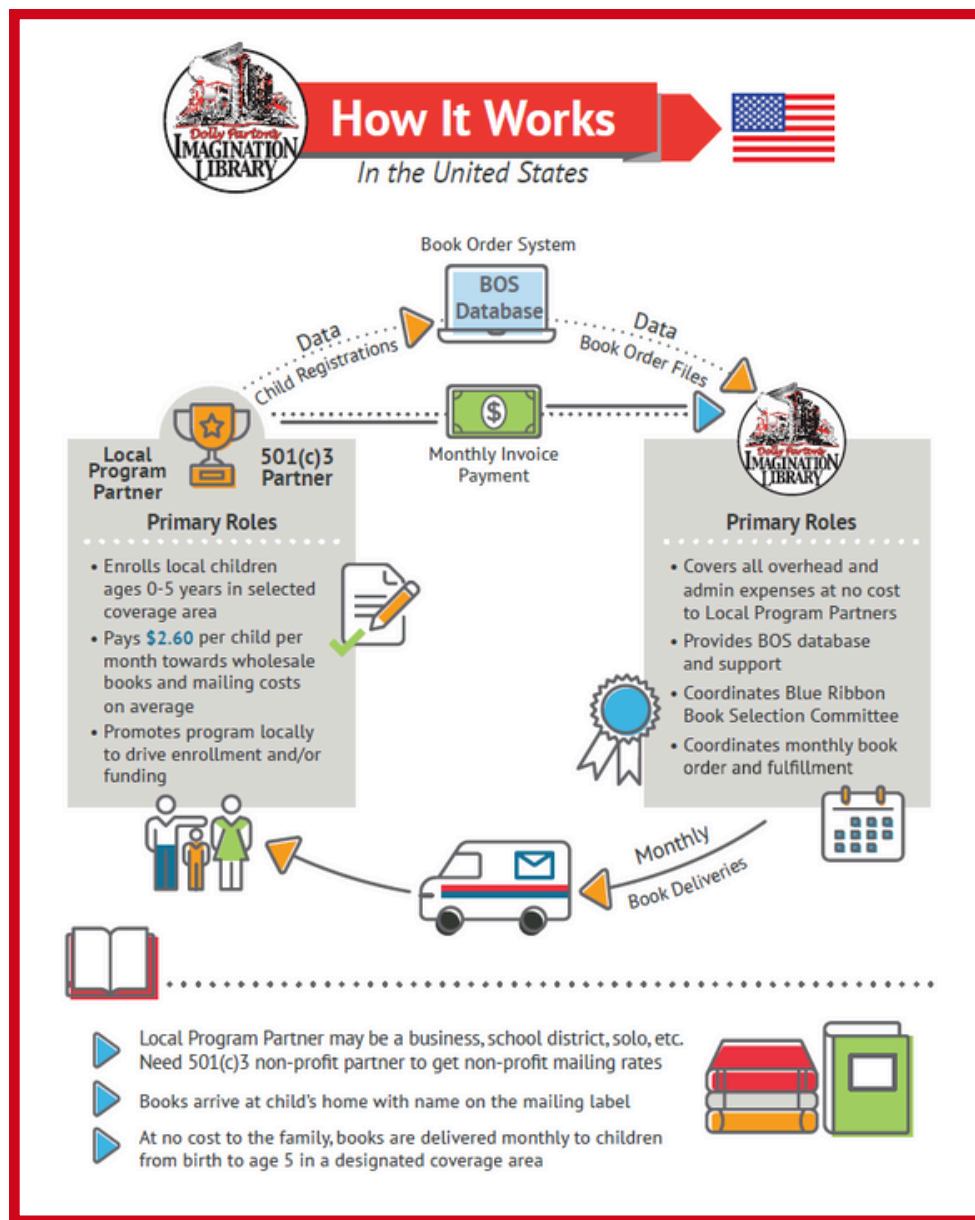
Dolly Parton's Imagination Library

How It Works

In the United States

Book Order System

BOS Database

Data
Child Registrations

Data
Book Order Files

$

Monthly Invoice Payment

Local Program Partner

501(c)3 Partner

Primary Roles

• Enrolls local children ages 0-5 years in selected coverage area
• Pays $2.60 per child per month towards wholesale books and mailing costs on average
• Promotes program locally to drive enrollment and/or funding

Dolly Parton's Imagination Library

Primary Roles

• Covers all overhead and admin expenses at no cost to Local Program Partners
• Provides BOS database and support
• Coordinates Blue Ribbon Book Selection Committee
• Coordinates monthly book order and fulfillment

Monthly
Book Deliveries

Local Program Partner may be a business, school district, solo, etc. Need 501(c)3 non-profit partner to get non-profit mailing rates

Books arrive at child's home with name on the mailing label

At no cost to the family, books are delivered monthly to children from birth to age 5 in a designated coverage area